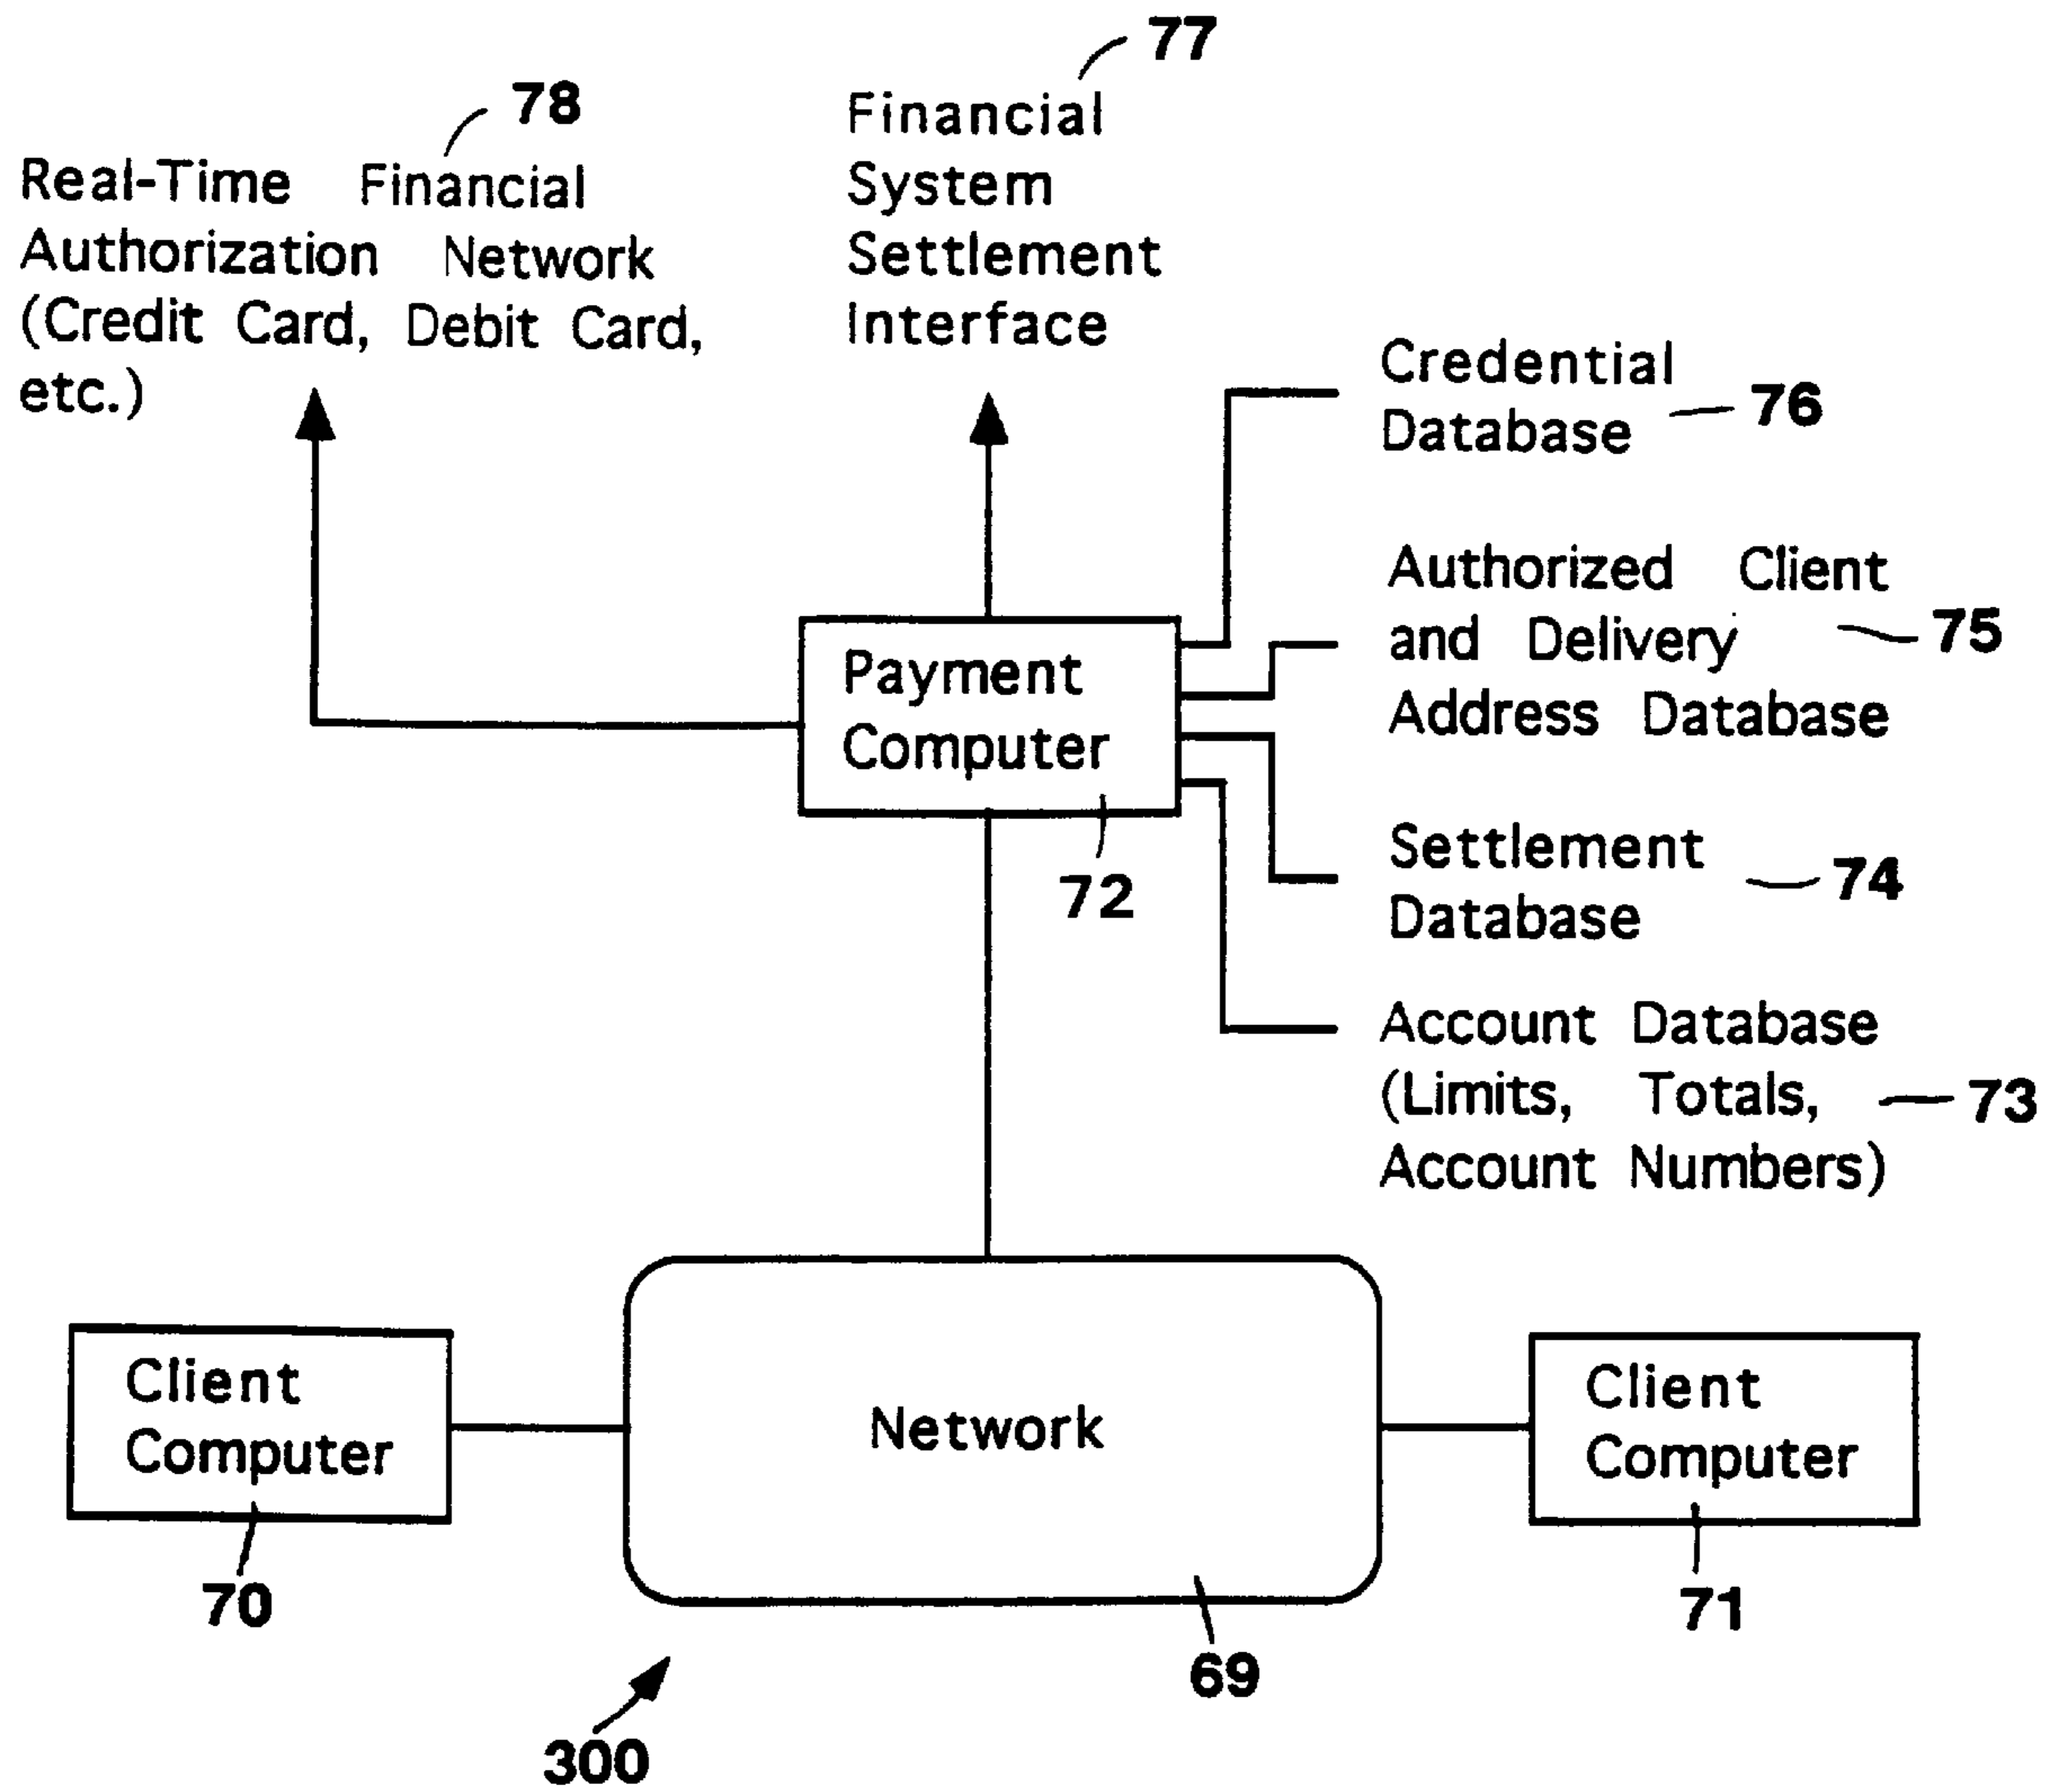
77

78

Real-Time Financial Authorization Network (Credit Card, Debit Card, etc.)

Financial System Settlement Interface

Credential Database

76

Authorized Client and Delivery Address Database

75

Payment Computer

72

Settlement Database

74

Account Database (Limits, Totals, Account Numbers)

73

Client Computer

70

Network

69

Client Computer

71

300